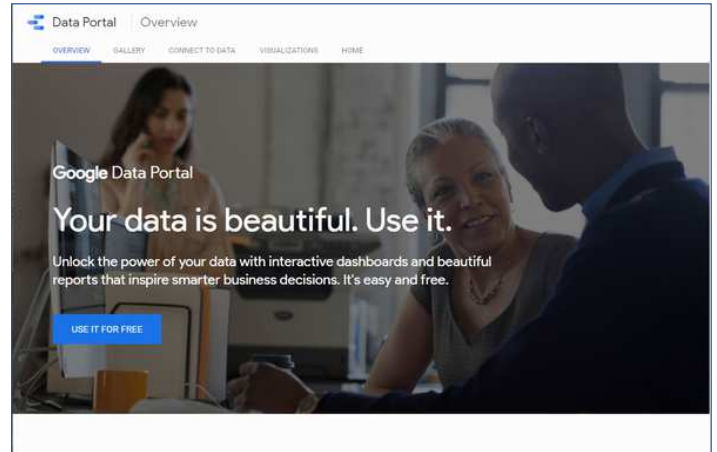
Data Portal | Overview

OVERVIEW GALLERY CONNECT TO DATA VISUALIZATIONS HOME

Google Data Portal

Your data is beautiful. Use it.

Unlock the power of your data with interactive dashboards and beautiful reports that inspire smarter business decisions. It's easy and free.

USE IT FOR FREE